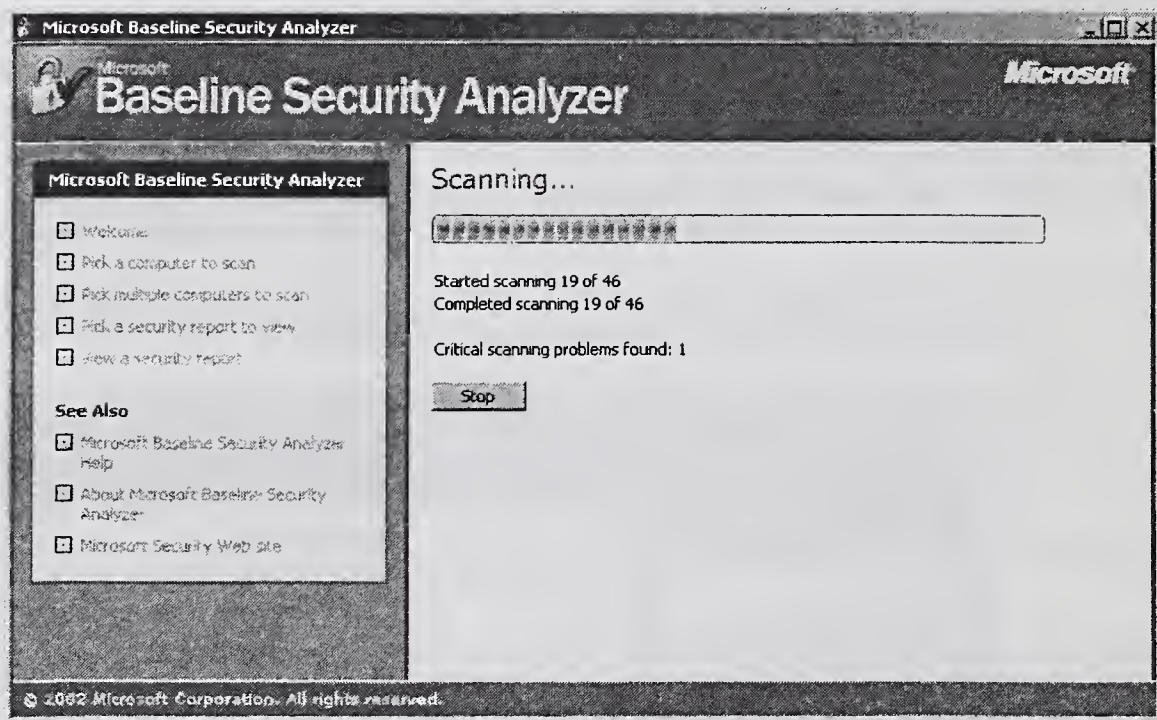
Microsoft Baseline Security Analyzer

Microsoft Baseline Security Analyzer

Microsoft

Microsoft Baseline Security Analyzer

Welcome

Pick a computer to scan

Pick multiple computers to scan

Pick a security report to view

View a security report

See Also

Microsoft Baseline Security Analyzer Help

About Microsoft Baseline Security Analyzer

Microsoft Security Web site

Scanning...

Started scanning 19 of 46
Completed scanning 19 of 46

Critical scanning problems found: 1

Stop

© 2002 Microsoft Corporation. All rights reserved.